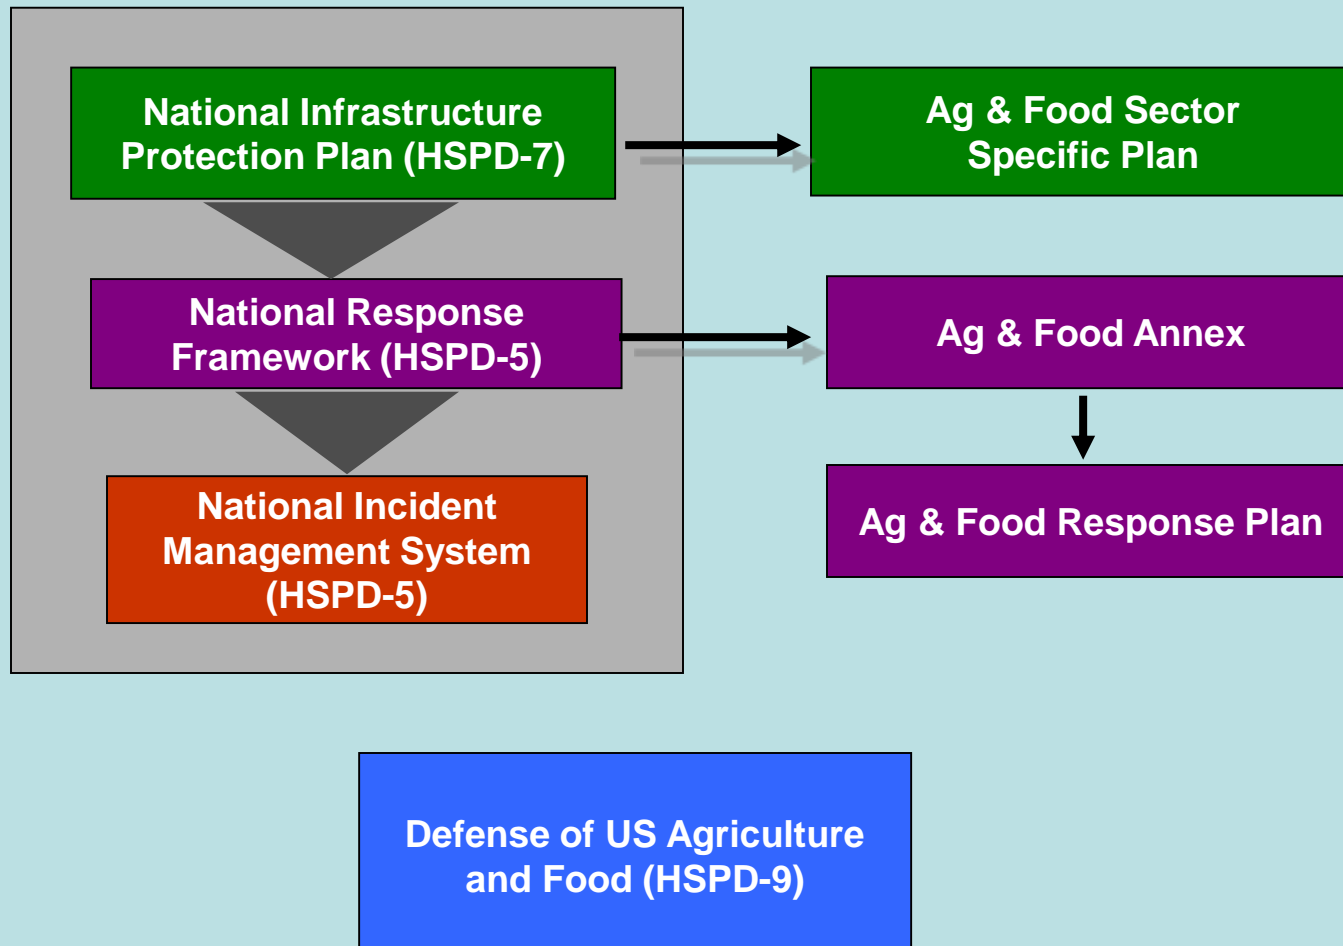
National Infrastructure Protection Plan (HSPD-7)

National Response Framework (HSPD-5)

National Incident Management System (HSPD-5)

Ag & Food Sector Specific Plan

Ag & Food Annex

Ag & Food Response Plan

Defense of US Agriculture and Food (HSPD-9)